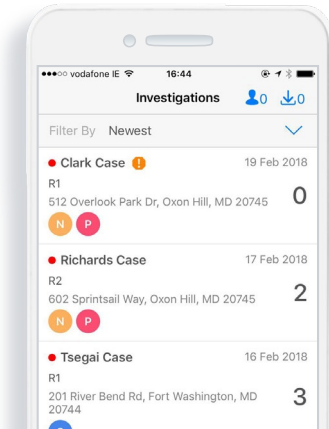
●●●○○ vodafone IE 16:44

Investigations 0 0

Filter By Newest

Clark Case ! 19 Feb 2018
R1
512 Overlook Park Dr, Oxon Hill, MD 20745 0
N P

Richards Case 17 Feb 2018
R2
602 Sprintsail Way, Oxon Hill, MD 20745 2
N P

Tsegai Case 16 Feb 2018
R1
201 River Bend Rd, Fort Washington, MD 20744 3